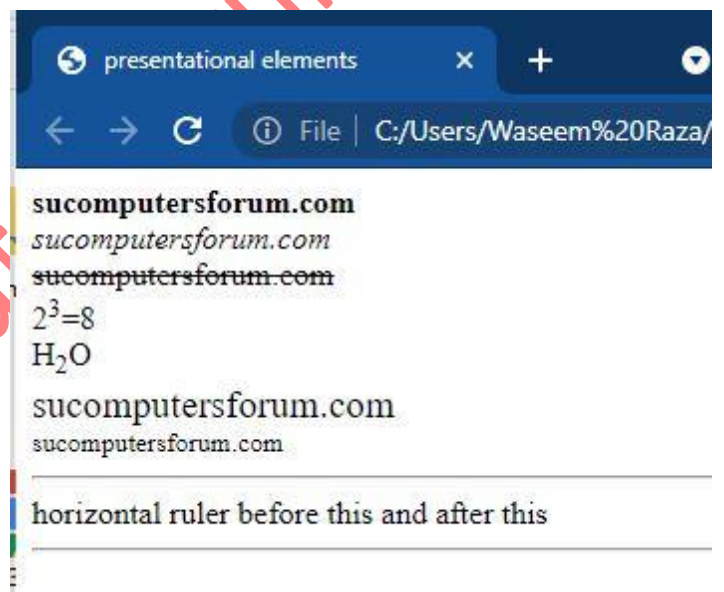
presentational elements ×

File | C:/Users/Waseem%20Raza/

sucomputersforum.com
sucomputersforum.com
sucomputersforum.com
$2^3$=8
$H_2O$
sucomputersforum.com
sucomputersforum.com

horizontal ruler before this and after this